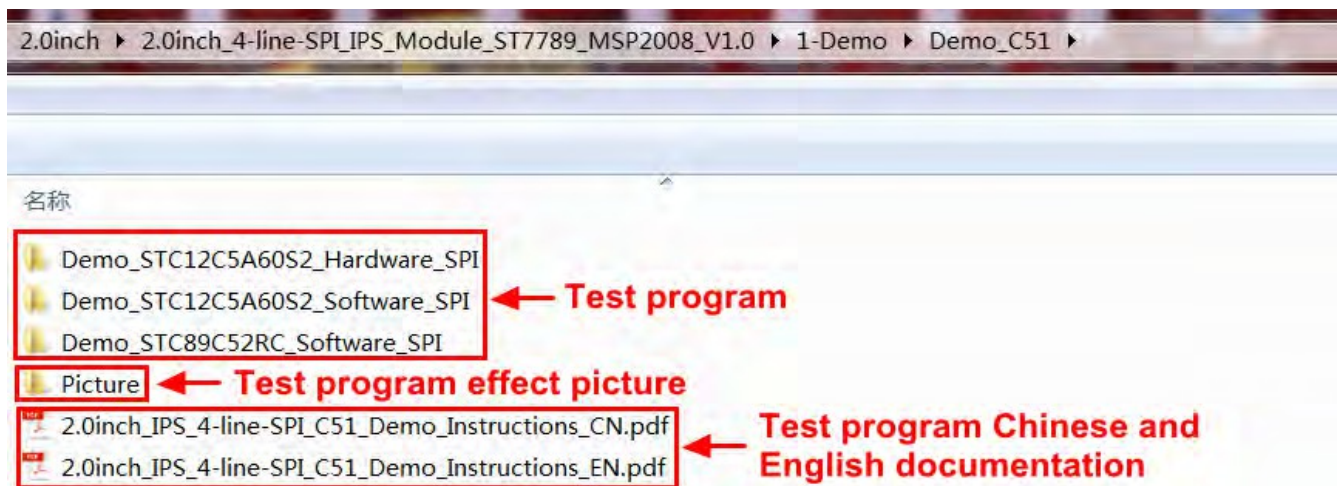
2.0inch ▸ 2.0inch_4-line-SPI_IPS_Module_ST7789_MSP2008_V1.0 ▸ 1-Demo ▸ Demo_C51 ▸

名称

Demo_STC12C5A60S2_Hardware_SPI
Demo_STC12C5A60S2_Software_SPI
Demo_STC89C52RC_Software_SPI

Test program

Picture

Test program effect picture

2.0inch_IPS_4-line-SPI_C51_Demo_Instructions_CN.pdf
2.0inch_IPS_4-line-SPI_C51_Demo_Instructions_EN.pdf

Test program Chinese and English documentation